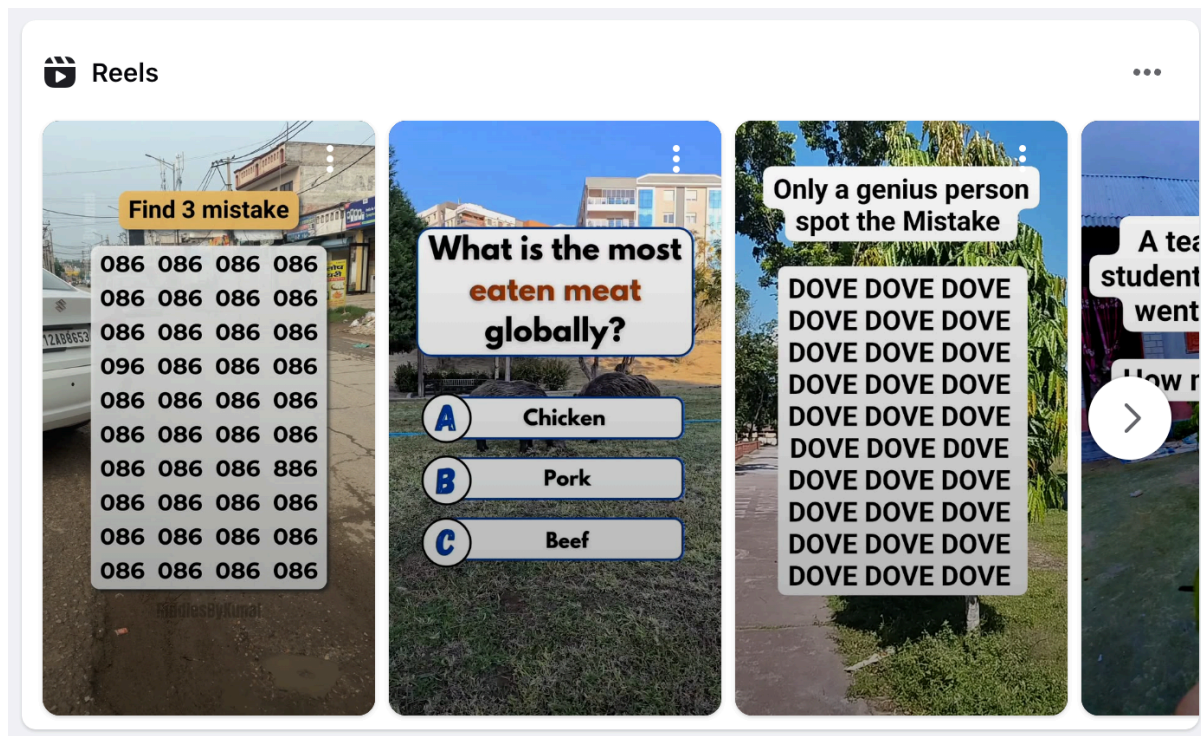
Reels

Find 3 mistake

086 086 086 086
086 086 086 086
086 086 086 086
096 086 086 086
086 086 086 086
086 086 086 086
086 086 086 886
086 086 086 086
086 086 086 086
086 086 086 086

RiddlesByKunal

What is the most eaten meat globally?

A Chicken
B Pork
C Beef

Only a genius person spot the Mistake

DOVE DOVE DOVE
DOVE DOVE DOVE
DOVE DOVE DOVE
DOVE DOVE DOVE
DOVE DOVE DOVE
DOVE DOVE D0VE
DOVE DOVE DOVE
DOVE DOVE DOVE
DOVE DOVE DOVE
DOVE DOVE DOVE

A tea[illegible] student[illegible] went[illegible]

How r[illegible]